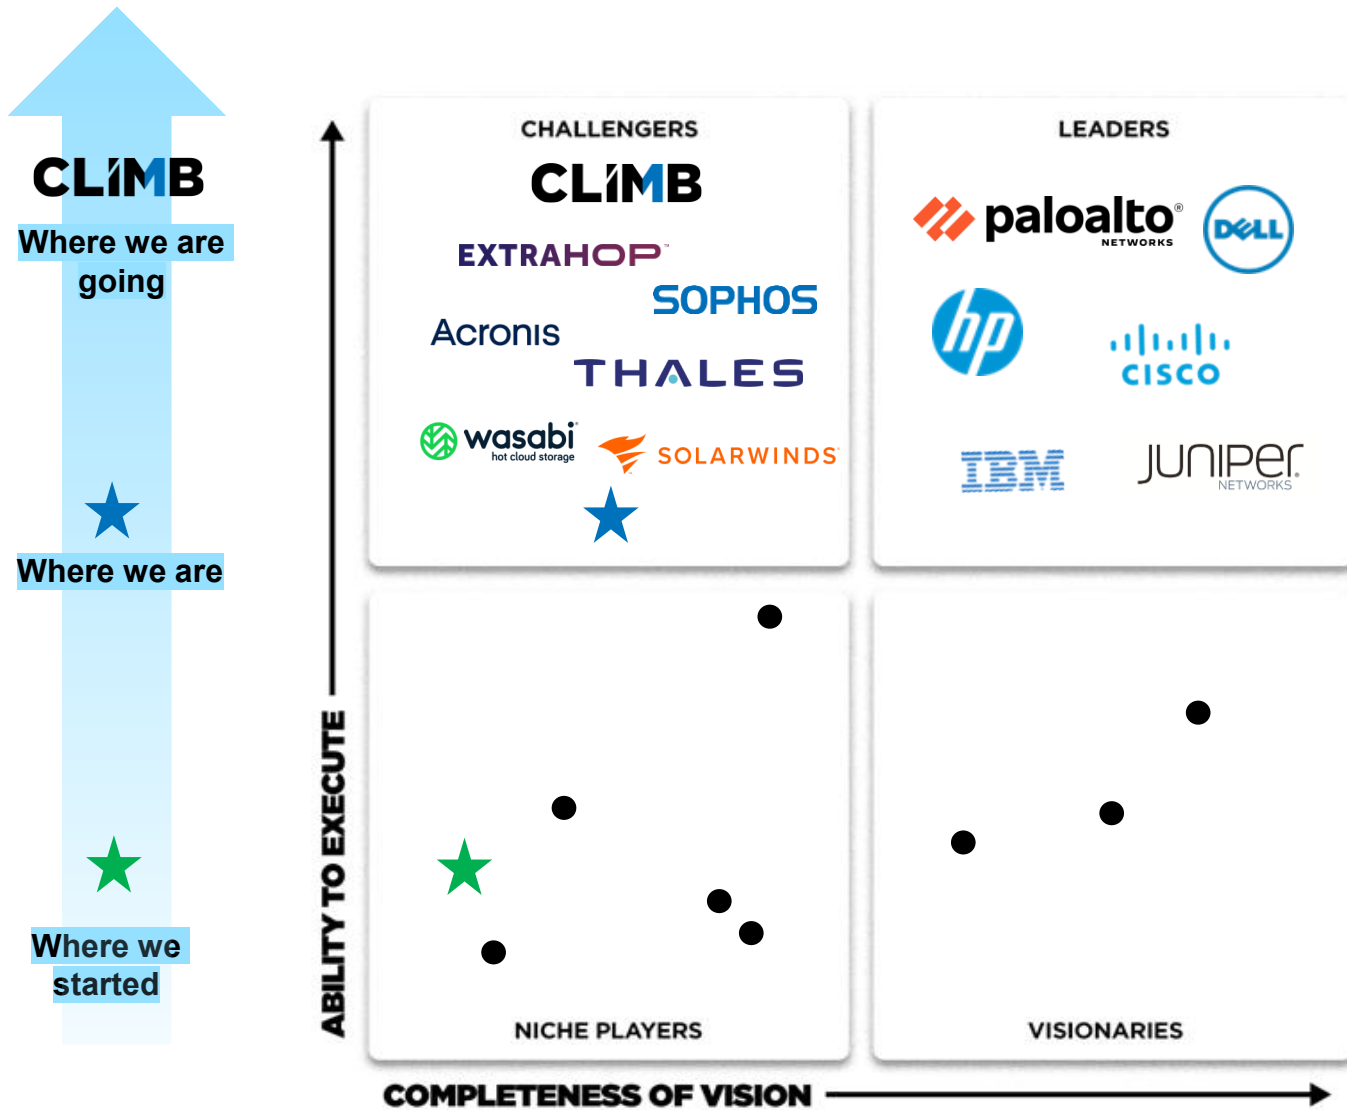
CLIMB
Where we are going

Where we are

Where we started

CHALLENGERS
CLIMB
EXTRAHOP
SOPHOS
Acronis
THALES
wasabi hot cloud storage
SOLARWINDS

LEADERS
paloalto NETWORKS
DELL
hp
cisco
IBM
JUNIPer NETWORKS

ABILITY TO EXECUTE

NICHE PLAYERS

VISIONARIES

COMPLETENESS OF VISION